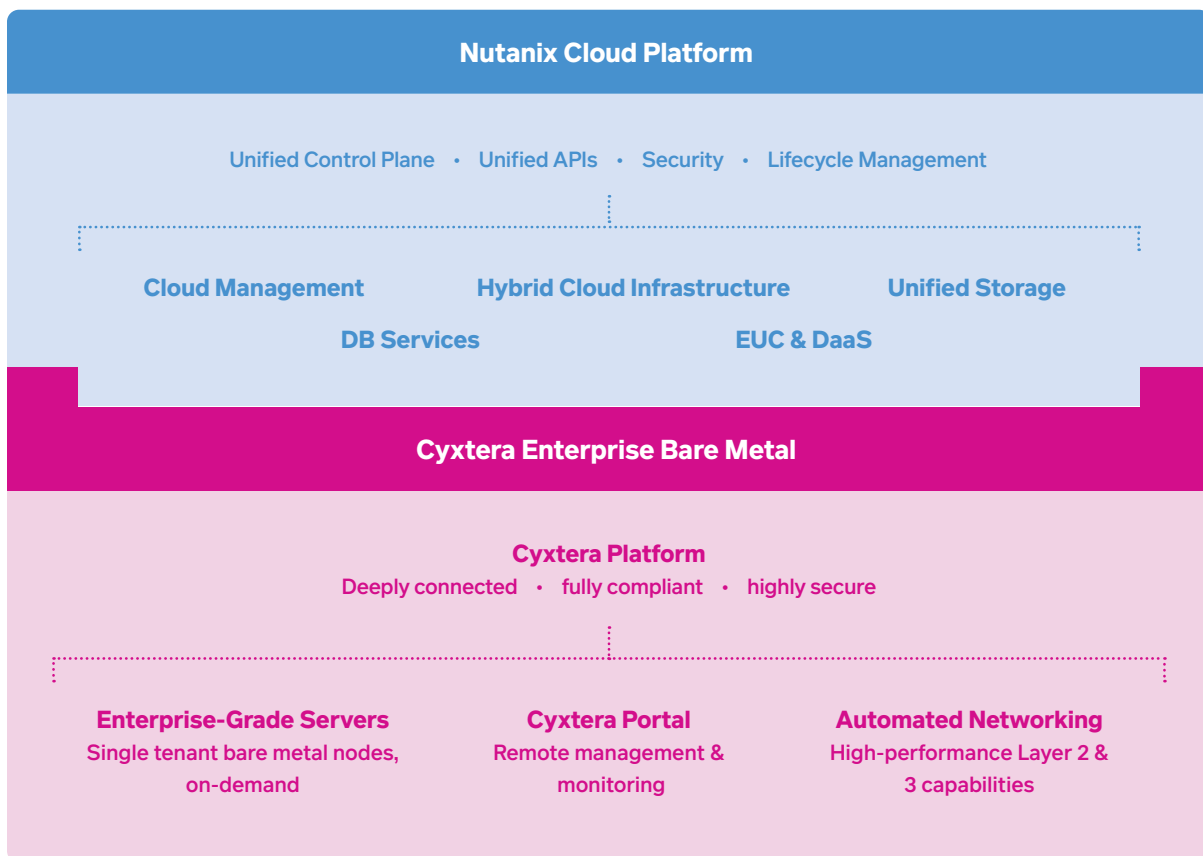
Nutanix Cloud Platform

Unified Control Plane • Unified APIs • Security • Lifecycle Management

Cloud Management
Hybrid Cloud Infrastructure
Unified Storage
DB Services
EUC & DaaS

Cyxtera Enterprise Bare Metal

Cyxtera Platform
Deeply connected • fully compliant • highly secure

Enterprise-Grade Servers
Single tenant bare metal nodes, on-demand

Cyxtera Portal
Remote management & monitoring

Automated Networking
High-performance Layer 2 & 3 capabilities